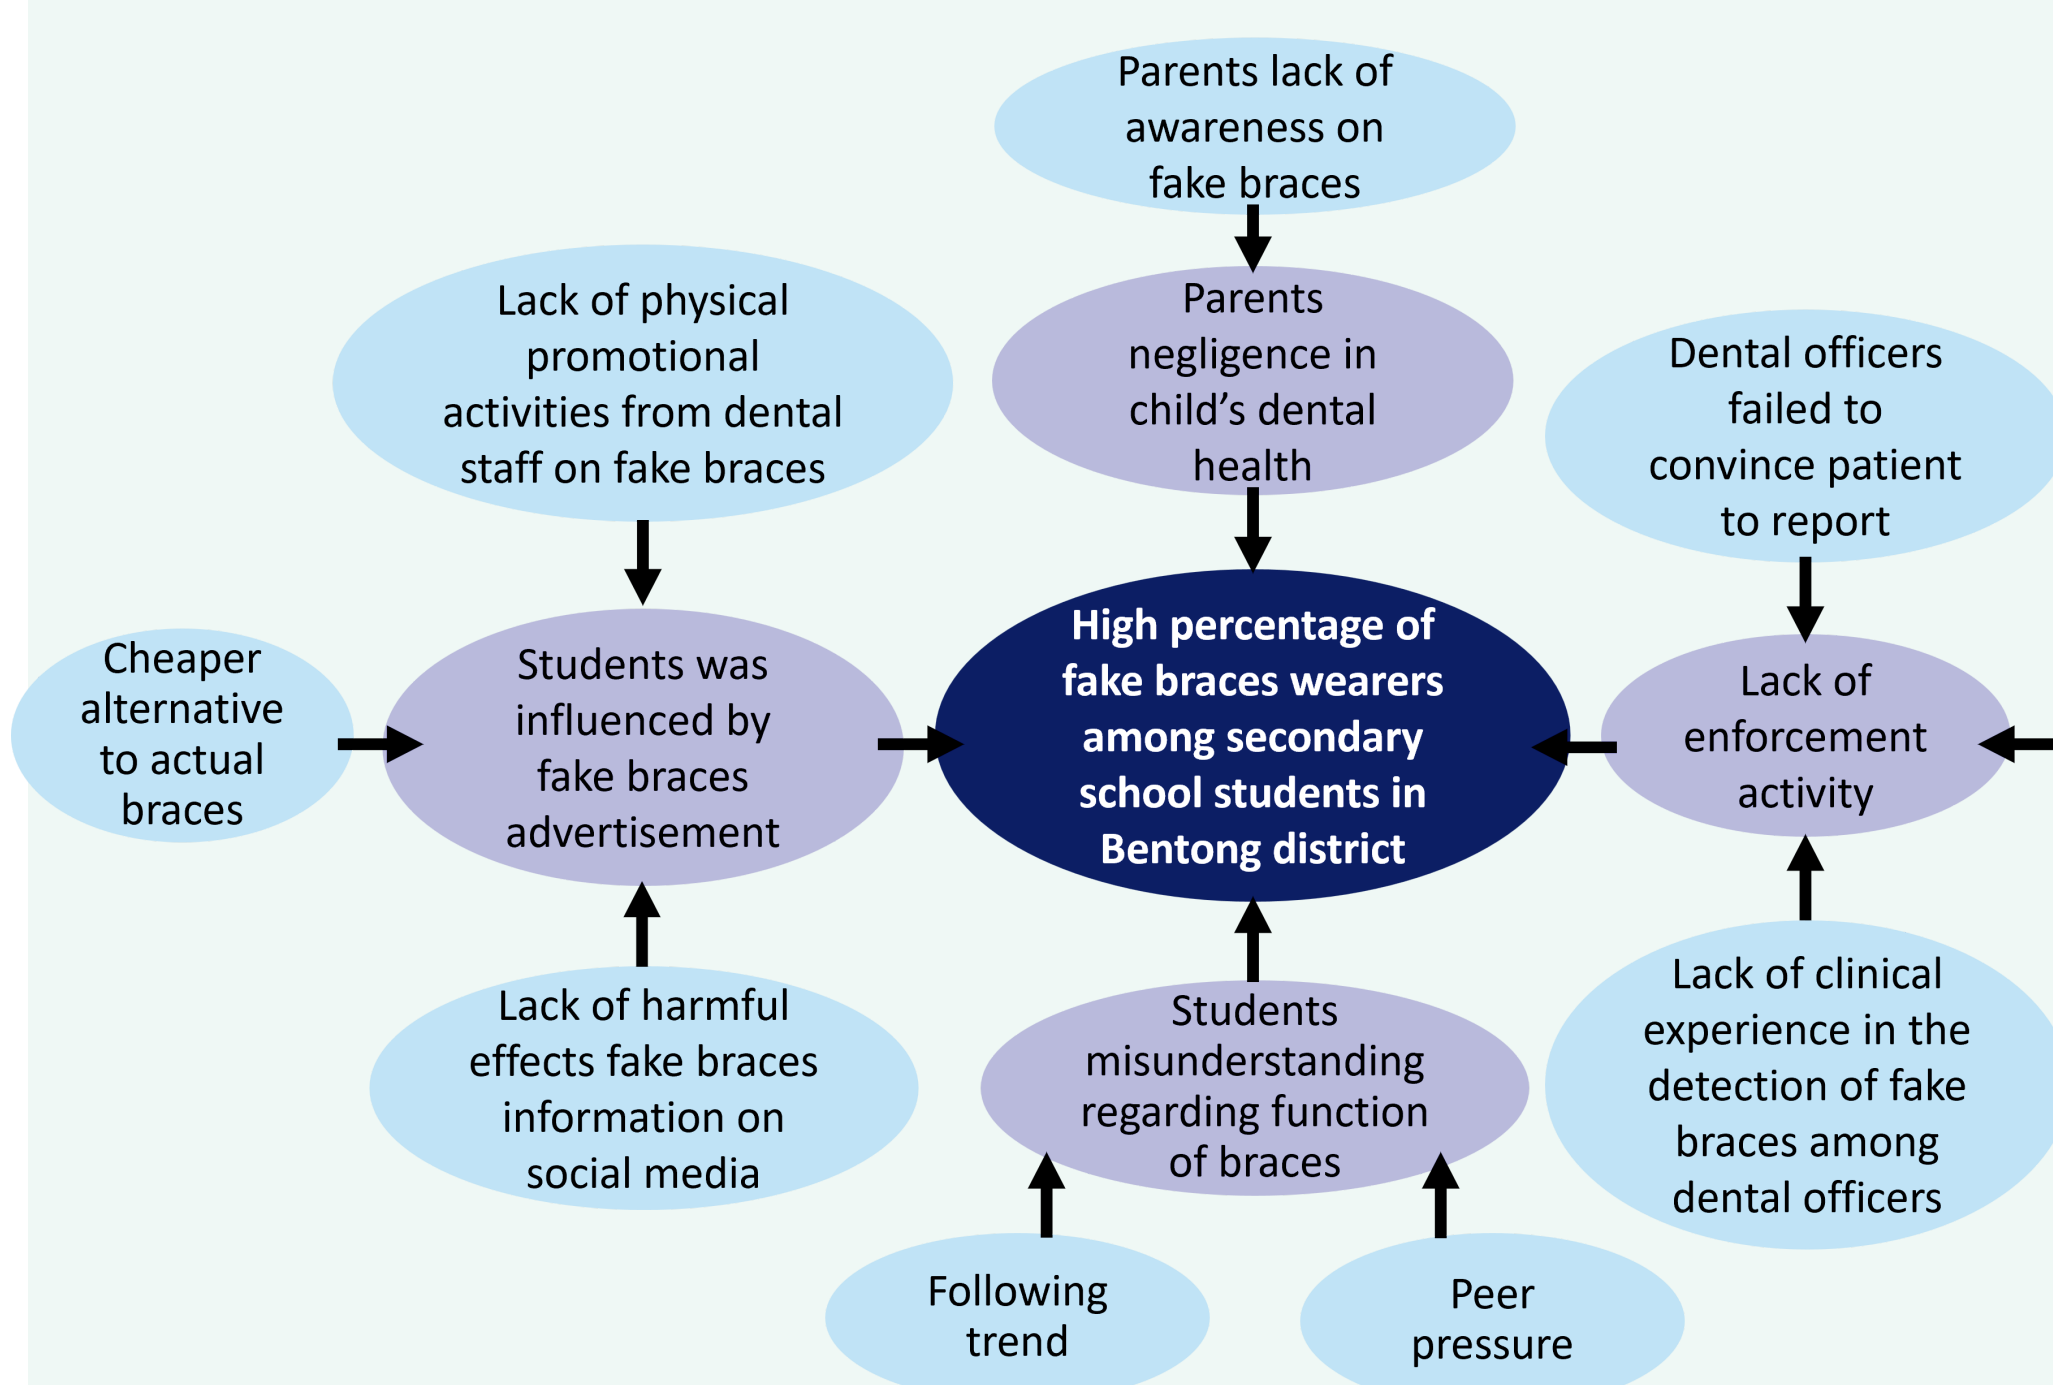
Parents lack of awareness on fake braces

Lack of physical promotional activities from dental staff on fake braces

Parents negligence in child's dental health

Dental officers failed to convince patient to report

Cheaper alternative to actual braces

Students was influenced by fake braces advertisement

High percentage of fake braces wearers among secondary school students in Bentong district

Lack of enforcement activity

Lack of harmful effects fake braces information on social media

Students misunderstanding regarding function of braces

Lack of clinical experience in the detection of fake braces among dental officers

Following trend

Peer pressure